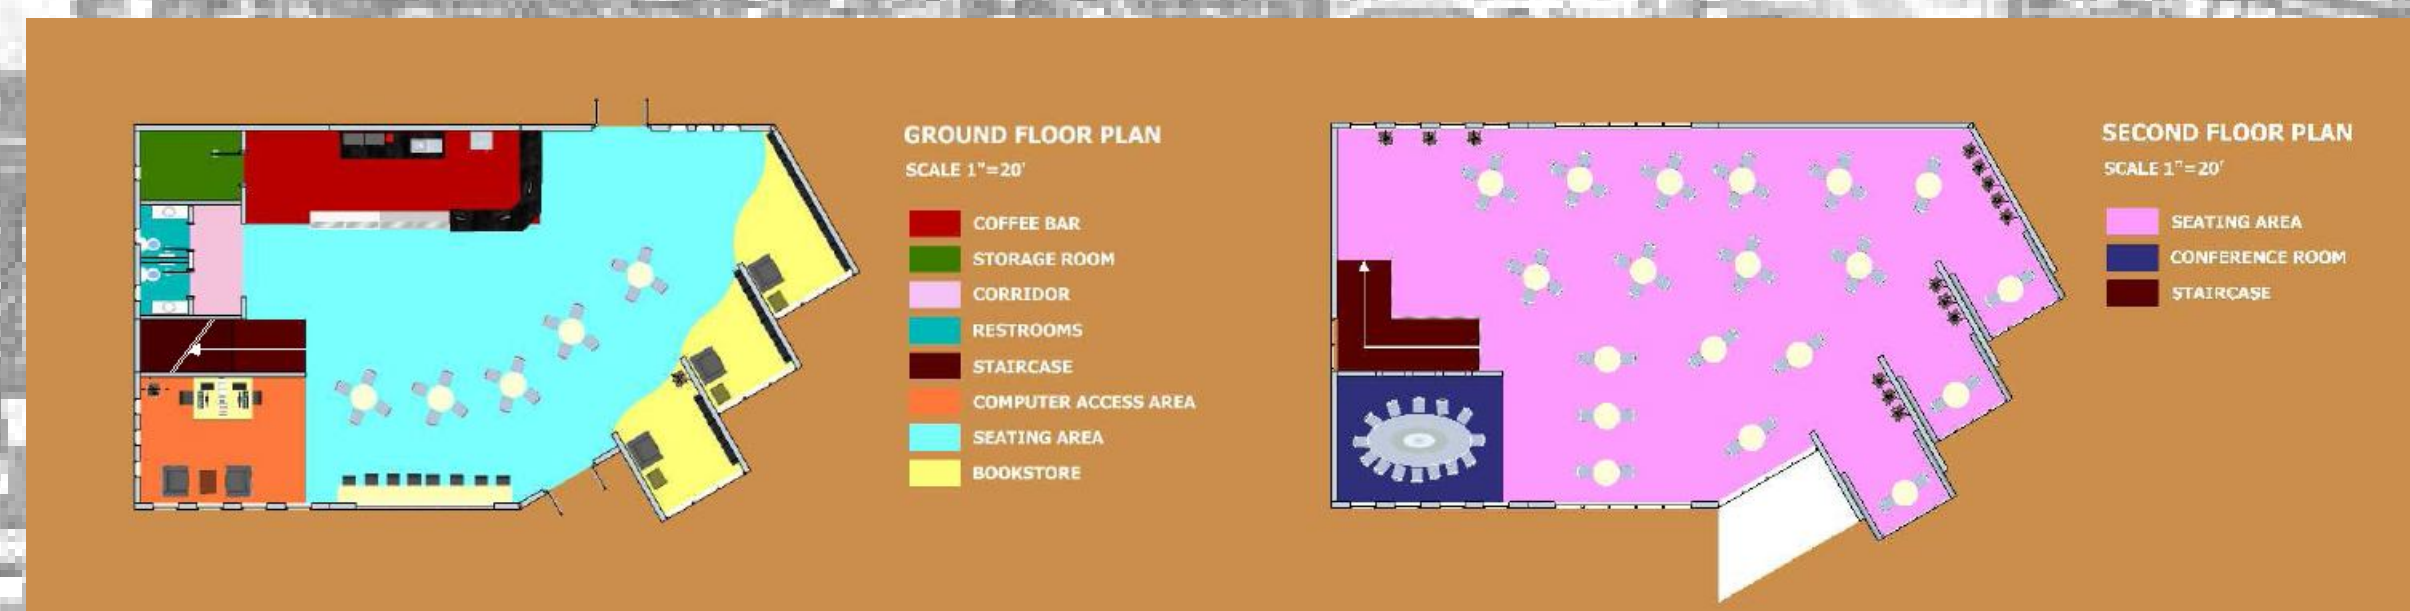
GROUND FLOOR PLAN
SCALE 1"=20'

COFFEE BAR
STORAGE ROOM
CORRIDOR
RESTROOMS
STAIRCASE
COMPUTER ACCESS AREA
SEATING AREA
BOOKSTORE

SECOND FLOOR PLAN
SCALE 1"=20'

SEATING AREA
CONFERENCE ROOM
STAIRCASE